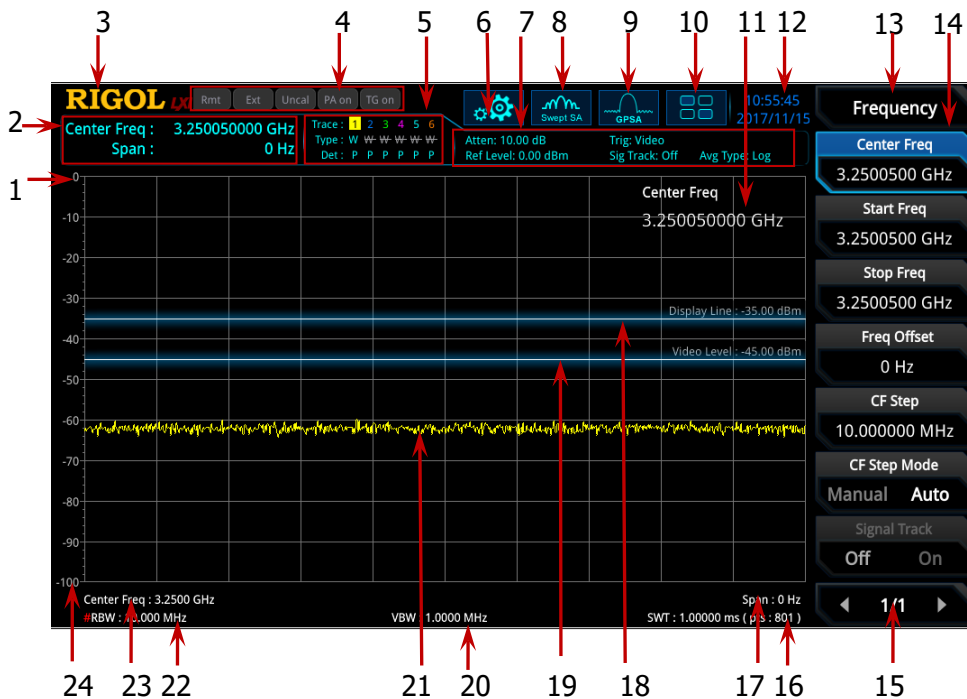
3 4 5 6 7 8 9 10 11 12 13 14

RIGOL UX Rmt Ext Uncal PA on TG on

Swept SA GPSA

10:55:45 2017/11/15

Frequency

2 Center Freq : 3.250050000 GHz
Span : 0 Hz

Trace : 1 2 3 4 5 6
Type : W W W W W W
Det : P P P P P P

Atten: 10.00 dB Trig: Video
Ref Level: 0.00 dBm Sig Track: Off Avg Type: Log

1 0
-10
-20
-30
-40
-50
-60
-70
-80
-90
-100

Center Freq
3.250050000 GHz

Display Line : -35.00 dBm

Video Level : -45.00 dBm

Center Freq : 3.2500 GHz
#RBW : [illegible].000 MHz
VBW : 1.0000 MHz
Span : 0 Hz
SWT : 1.00000 ms ( p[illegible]s : 801 )

Center Freq
3.2500500 GHz
Start Freq
3.2500500 GHz
Stop Freq
3.2500500 GHz
Freq Offset
0 Hz
CF Step
10.000000 MHz
CF Step Mode
Manual Auto
Signal Track
Off On
1/1

24 23 22 21 20 19 18 17 16 15